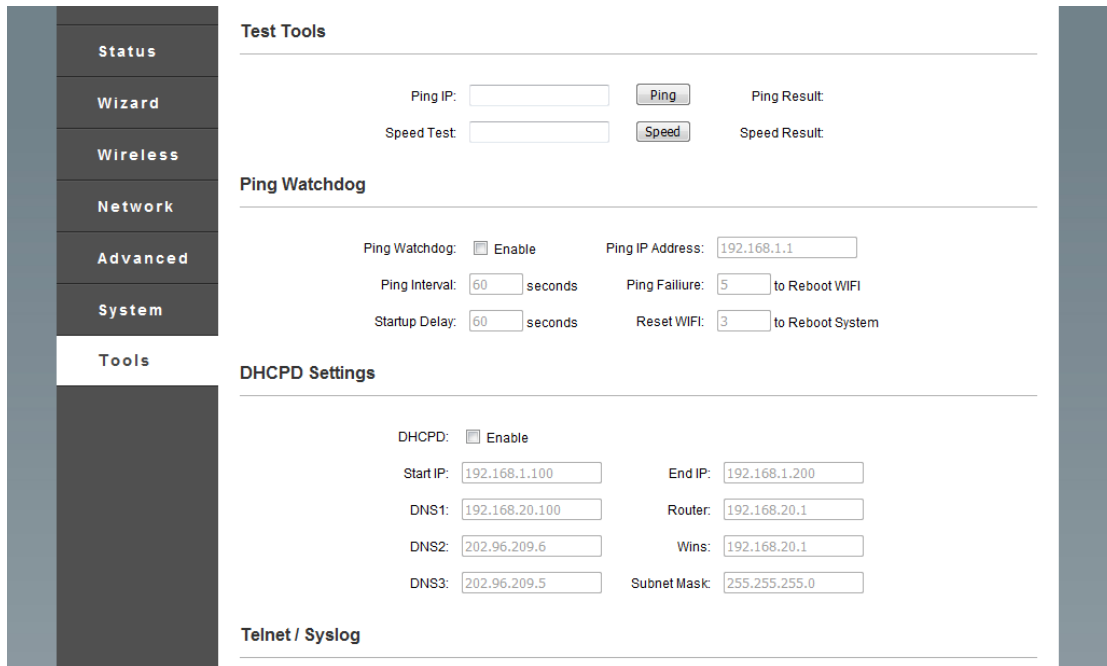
Status
Wizard
Wireless
Network
Advanced
System
Tools

Test Tools

Ping IP: Ping Ping Result:
Speed Test: Speed Speed Result:

Ping Watchdog

Ping Watchdog: Enable Ping IP Address: 192.168.1.1
Ping Interval: 60 seconds Ping Failiure: 5 to Reboot WIFI
Startup Delay: 60 seconds Reset WIFI: 3 to Reboot System

DHCPD Settings

DHCPD: Enable
Start IP: 192.168.1.100 End IP: 192.168.1.200
DNS1: 192.168.20.100 Router: 192.168.20.1
DNS2: 202.96.209.6 Wins: 192.168.20.1
DNS3: 202.96.209.5 Subnet Mask: 255.255.255.0

Telnet / Syslog